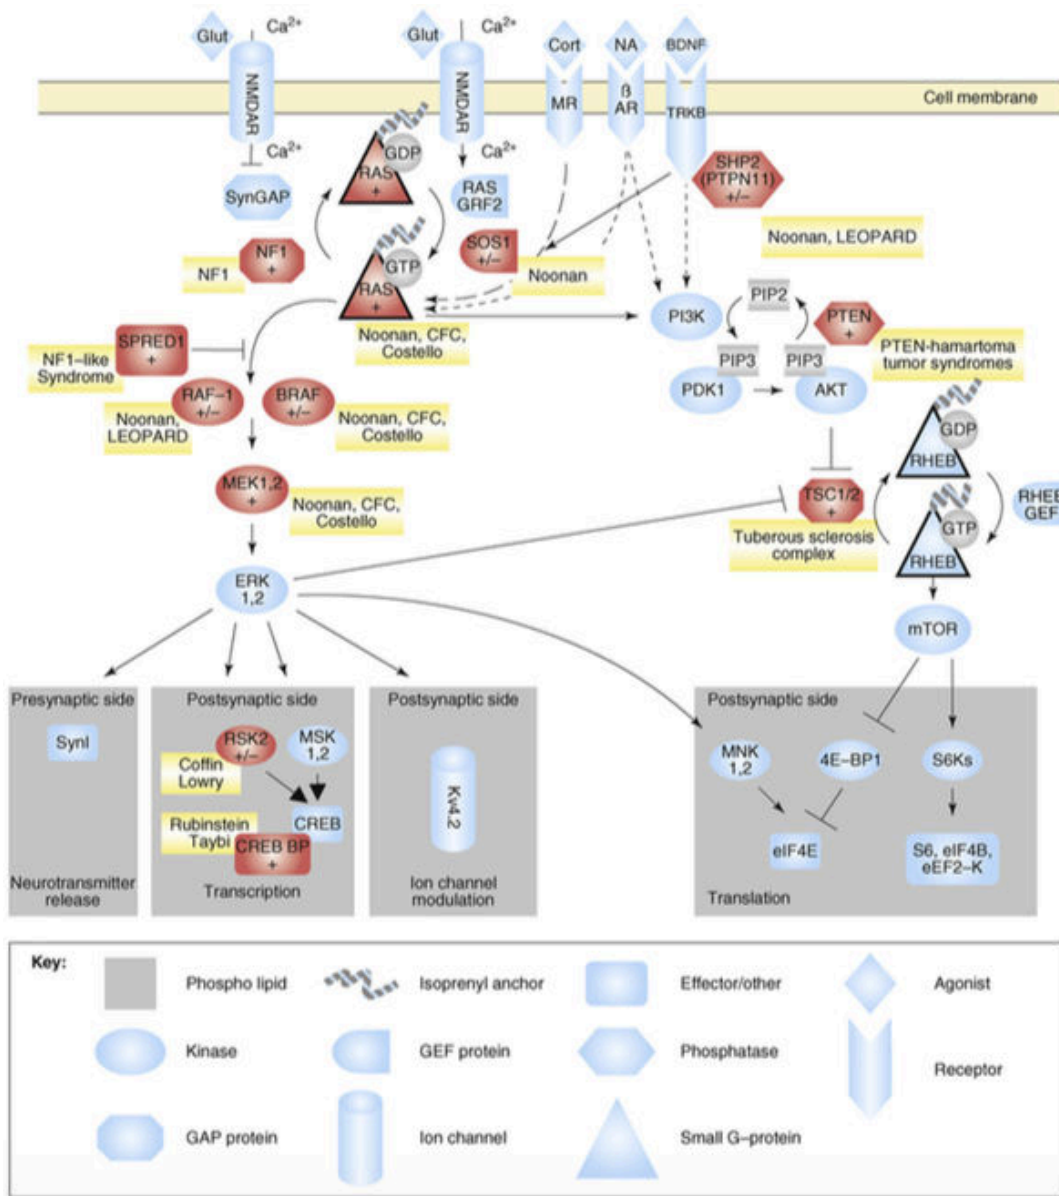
Glut
$Ca^{2+}$
NMDAR
$Ca^{2+}$
Glut
$Ca^{2+}$
NMDAR
$Ca^{2+}$
Cort
MR
NA
β AR
BDNF
TRKB
Cell membrane

SynGAP
GDP
RAS +
RAS GRF2
SHP2 (PTPN11) +/−
Noonan, LEOPARD
NF1
NF1 +
GTP
RAS +
SOS1 +/−
Noonan
PIP2
PI3K
PTEN +
PTEN-hamartoma tumor syndromes
Noonan, CFC, Costello
NF1–like Syndrome
SPRED1 +
PIP3
PIP3
PDK1
AKT
RAF–1 +/−
BRAF +/−
Noonan, LEOPARD
Noonan, CFC, Costello
GDP
RHEB
MEK1,2 +
Noonan, CFC, Costello
TSC1/2 +
Tuberous sclerosis complex
GTP
RHEB
RHEB GEF
ERK 1,2
mTOR

Presynaptic side
Synl
Neurotransmitter release

Postsynaptic side
RSK2 +/−
MSK 1,2
Coffin Lowry
CREB
Rubinstein Taybi
CREB BP +
Transcription

Postsynaptic side
Kv4.2
Ion channel modulation

Postsynaptic side
MNK 1,2
4E–BP1
S6Ks
eIF4E
S6, eIF4B, eEF2–K
Translation

Key:
Phospho lipid
Isoprenyl anchor
Effector/other
Agonist
Kinase
GEF protein
Phosphatase
Receptor
GAP protein
Ion channel
Small G–protein